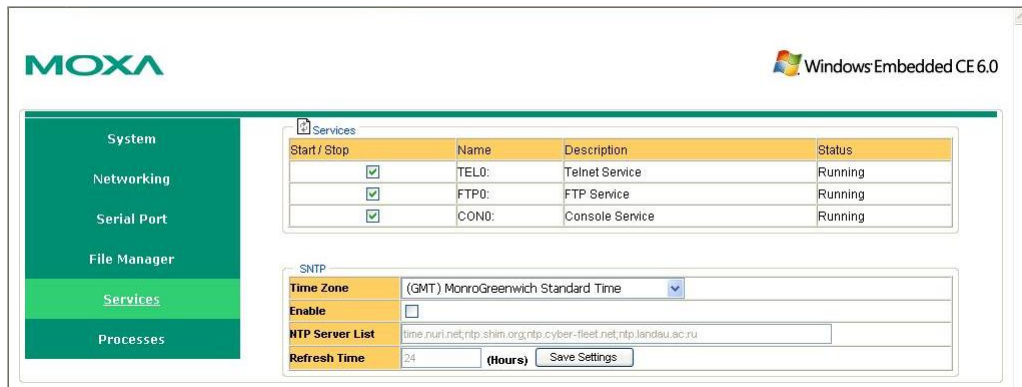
MOXA

Windows Embedded CE 6.0

System

Networking

Serial Port

File Manager

Services

Processes

Services

| Start / Stop | Name | Description | Status |
|---|---|---|---|
| ☑ | TEL0: | Telnet Service | Running |
| ☑ | FTP0: | FTP Service | Running |
| ☑ | CON0: | Console Service | Running |

SNTP

| | |
|---|---|
| Time Zone | (GMT) MonroGreenwich Standard Time |
| Enable | ☐ |
| NTP Server List | time.nuri.net;ntp.shim.org;ntp.cyber-fleet.net;ntp.landau.ac.ru |
| Refresh Time | 24 (Hours) Save Settings |